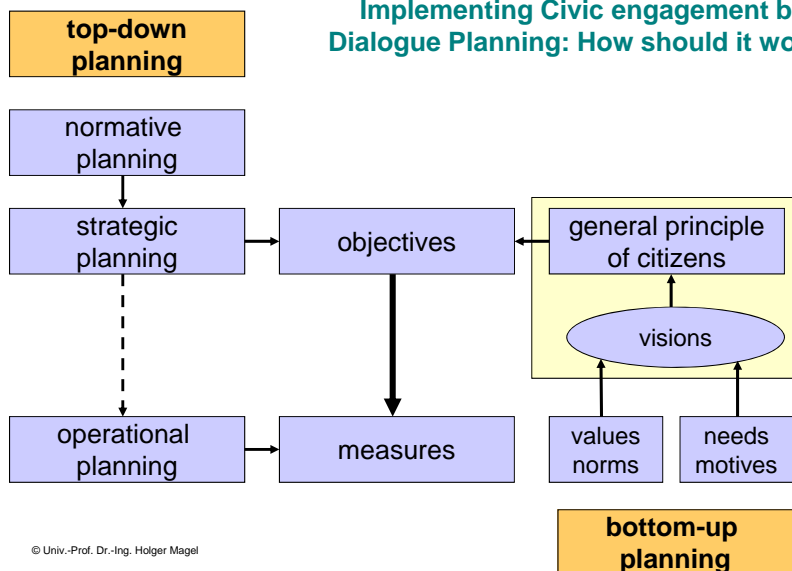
top-down planning

Implementing Civic engagement b
Dialogue Planning: How should it wo

normative planning

strategic planning

objectives

general principle of citizens

visions

operational planning

measures

values norms

needs motives

bottom-up planning

© Univ.-Prof. Dr.-Ing. Holger Magel